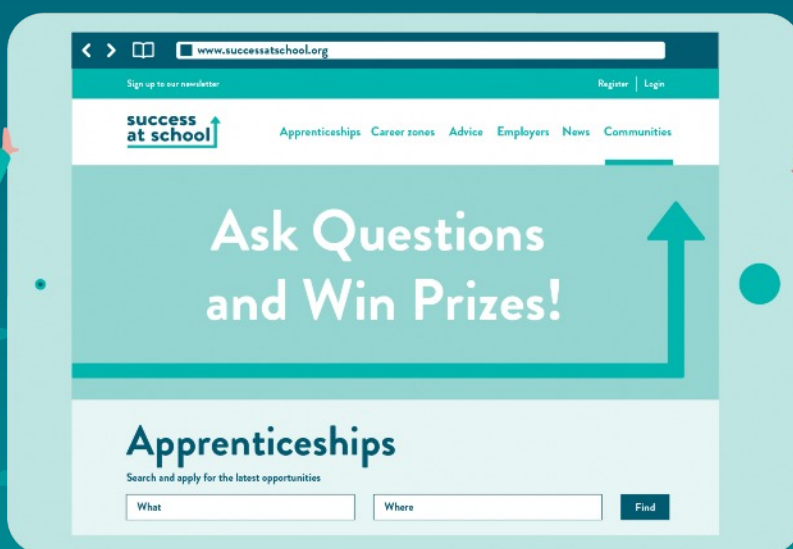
www.successatschool.org

Sign up to our newsletter

Register | Login

success at school

Apprenticeships Career zones Advice Employers News Communities

Ask Questions and Win Prizes!

Apprenticeships

Search and apply for the latest opportunities

What

Where

Find